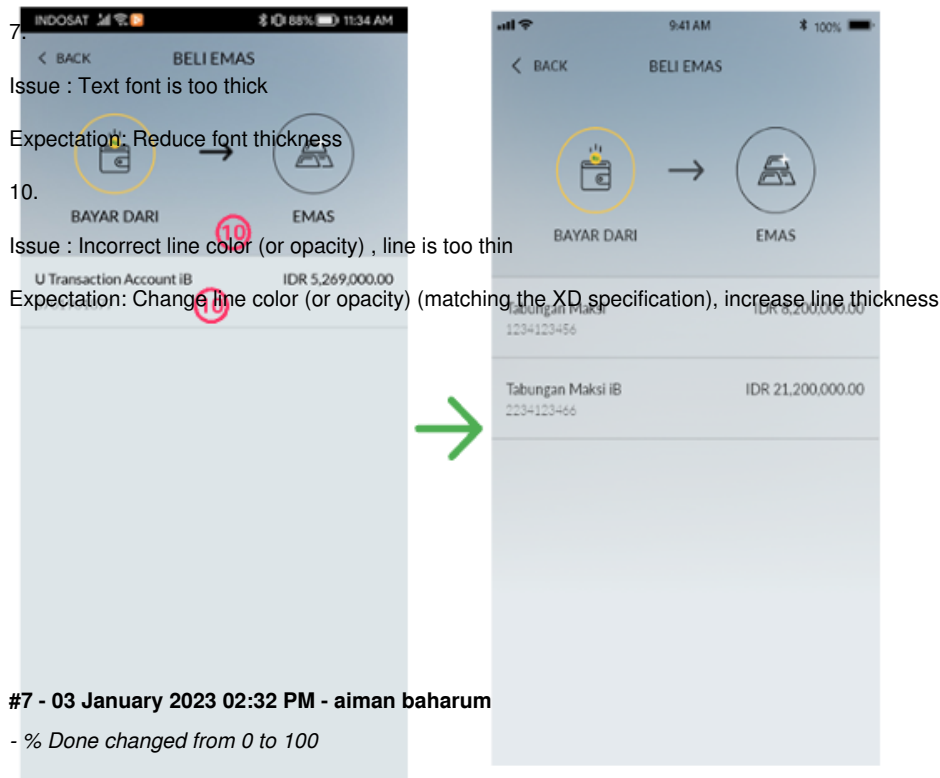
INDOSAT 88% 11:34 AM

7.

< BACK BELI EMAS

Issue : Text font is too thick

Expectation: Reduce font thickness

10.

BAYAR DARI EMAS

10

Issue : Incorrect line color (or opacity) , line is too thin

U Transaction Account iB IDR 5,269,000.00

Expectation: Change line color (or opacity) (matching the XD specification), increase line thickness

10

9:41 AM 100%

< BACK BELI EMAS

BAYAR DARI EMAS

Tabungan Maksi IDR 8,200,000.00
1234123456

Tabungan Maksi iB IDR 21,200,000.00
2234123466

#7 - 03 January 2023 02:32 PM - aiman baharum

- % Done changed from 0 to 100